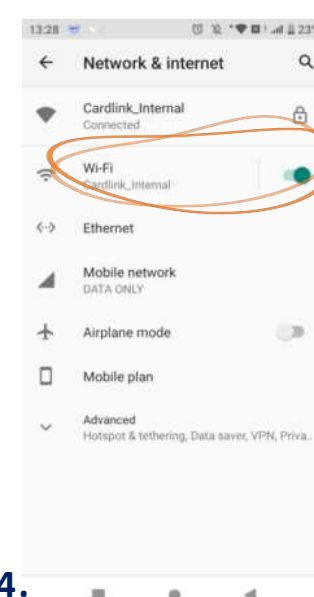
13:28

Network & internet

Cardlink_Internal
Connected

Wi-Fi
Cardlink_Internal

Ethernet

Mobile network
DATA ONLY

Airplane mode

Mobile plan

Advanced
Hotspot & tethering, Data saver, VPN, Priva...

4.